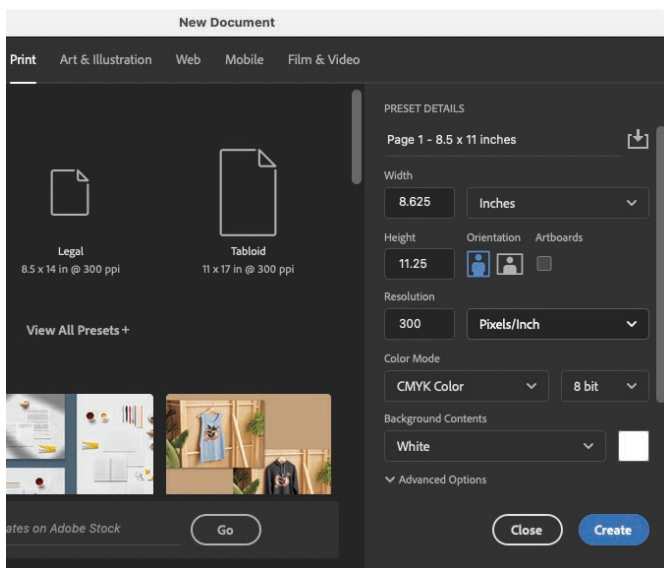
New Document

Print Art & Illustration Web Mobile Film & Video

Legal
8.5 x 14 in @ 300 ppi

Tabloid
11 x 17 in @ 300 ppi

View All Presets +

ates on Adobe Stock

Go

PRESET DETAILS

Page 1 - 8.5 x 11 inches

Width

8.625

Inches

Height

11.25

Orientation

Artboards

Resolution

300

Pixels/Inch

Color Mode

CMYK Color

8 bit

Background Contents

White

Advanced Options

Close

Create